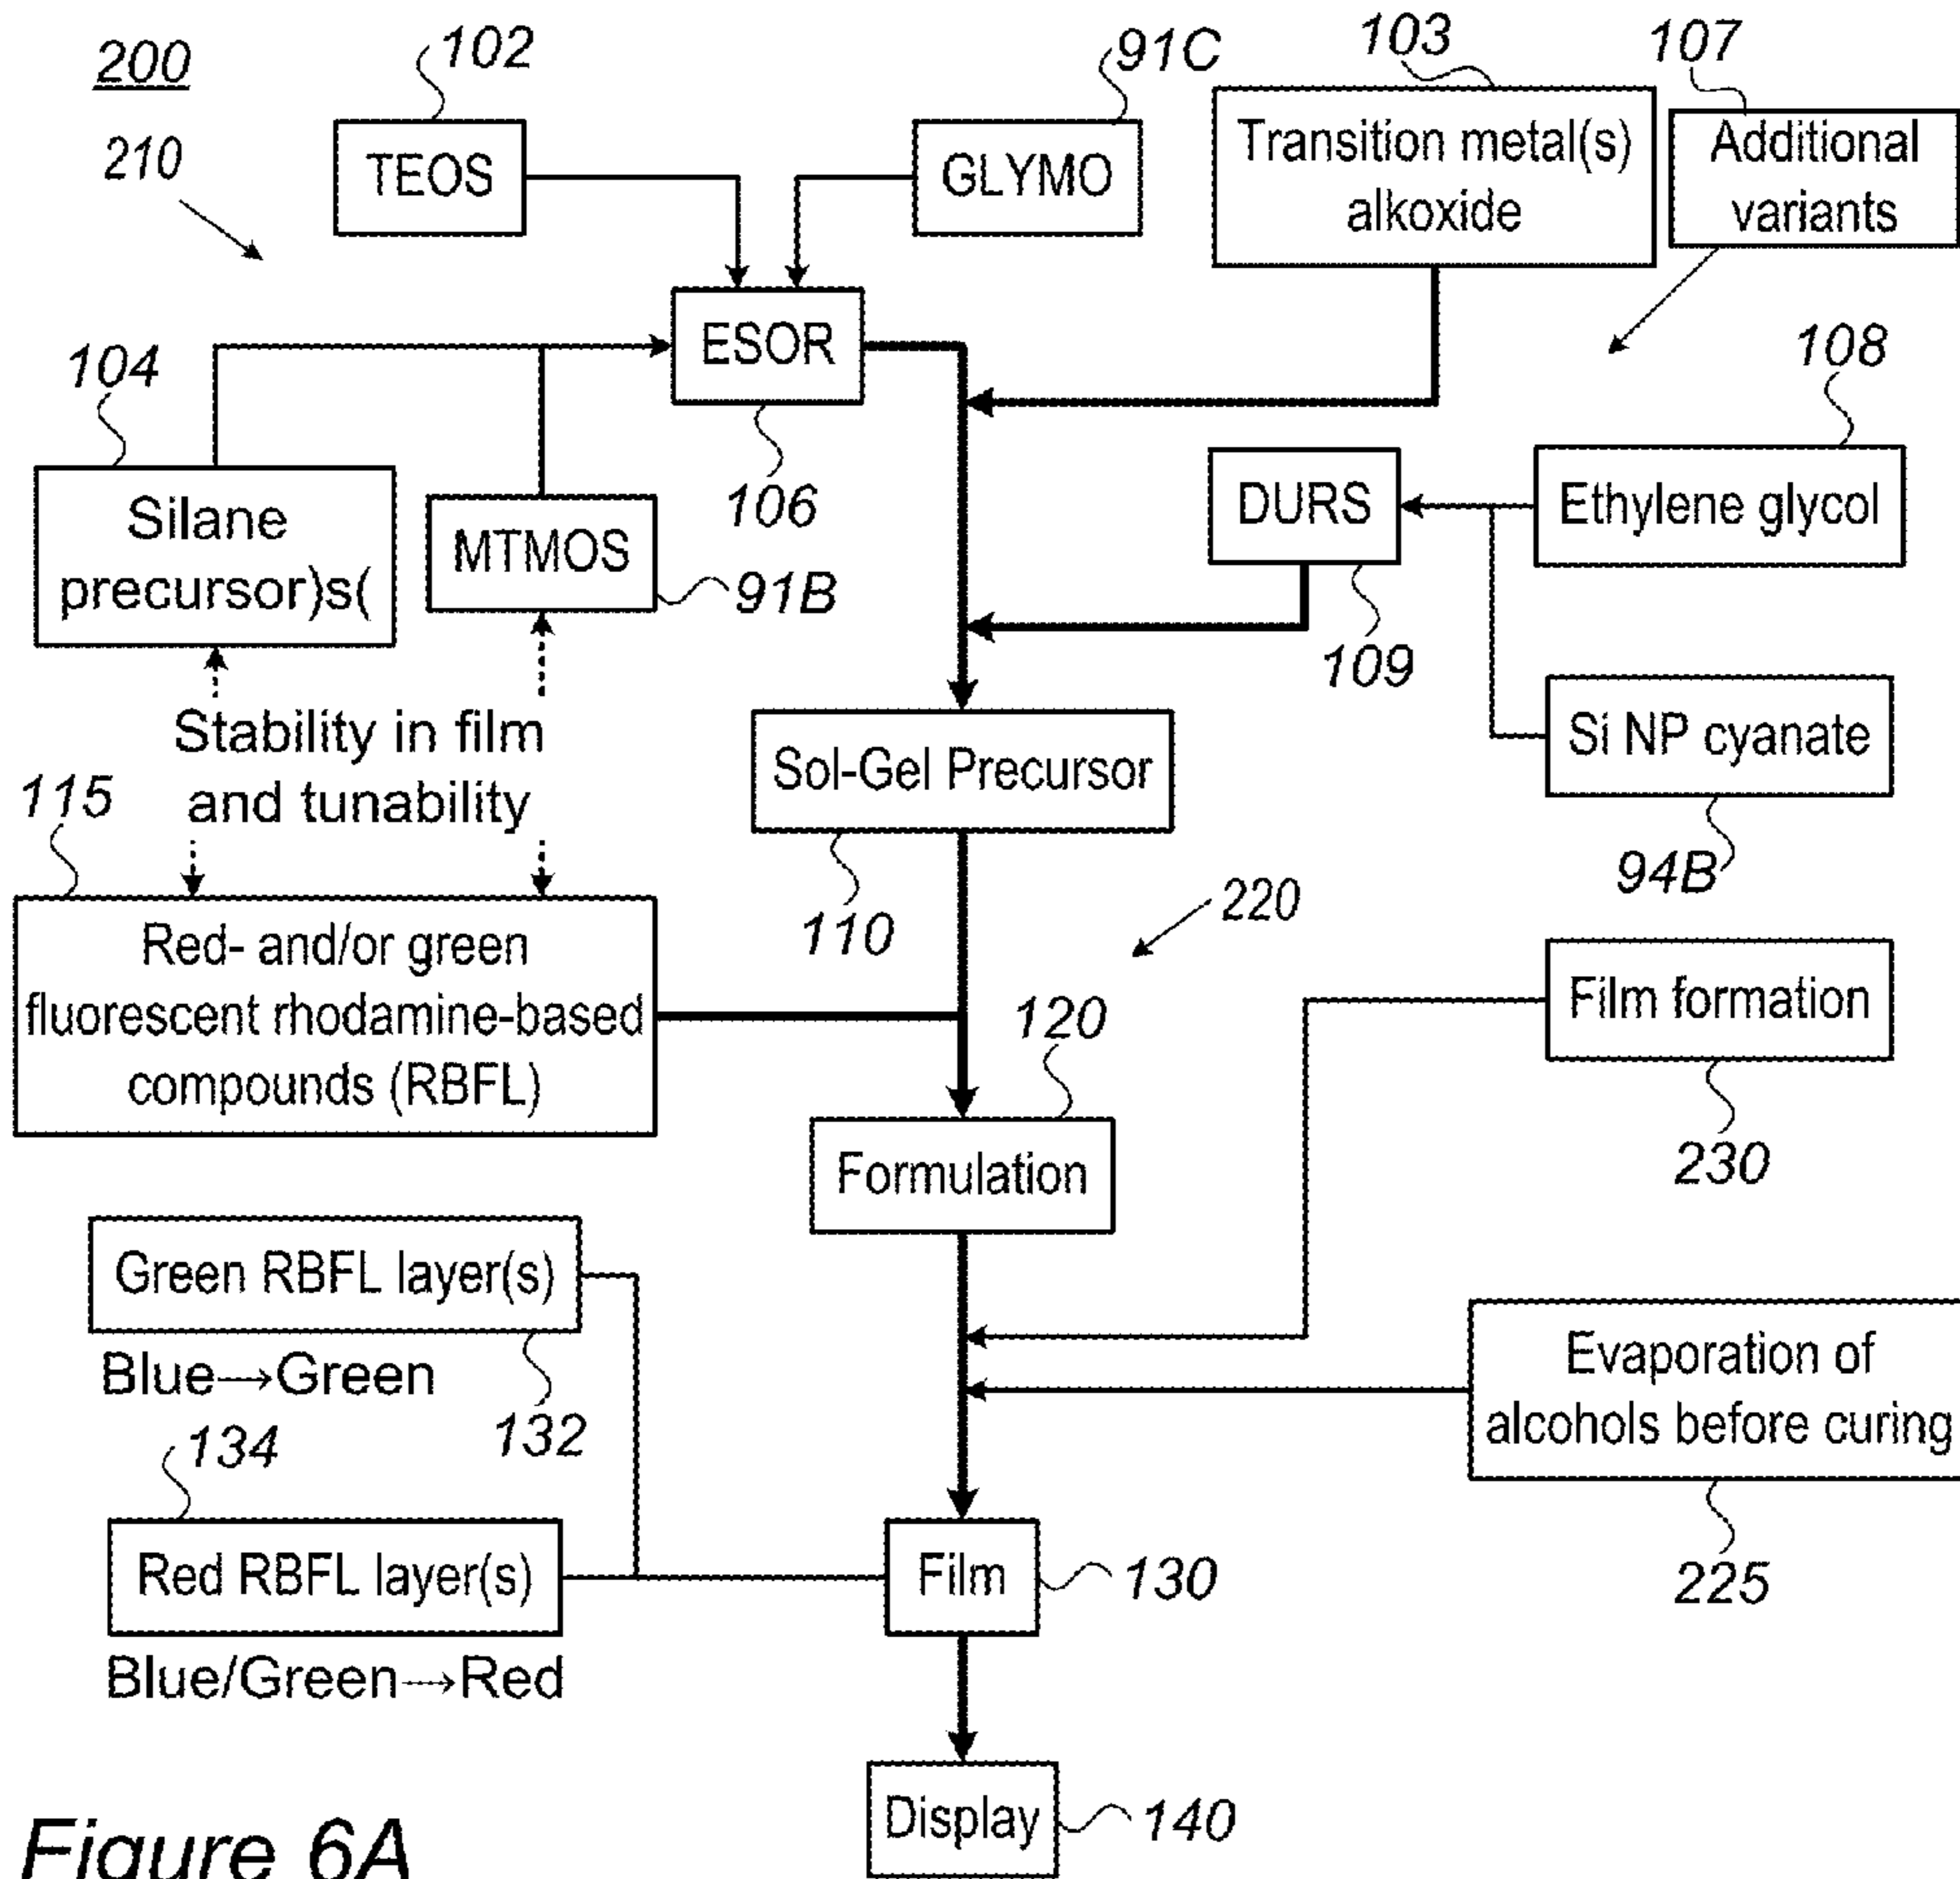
200

210

102

TEOS

91C

GLYMO

103

Transition metal(s) alkoxide

107

Additional variants

104

Silane precursor)s(

MTMOS

91B

ESOR

106

108

DURS

Ethylene glycol

109

Si NP cyanate

94B

Stability in film and tunability

115

Red- and/or green fluorescent rhodamine-based compounds (RBFL)

Sol-Gel Precursor

110

220

120

Formulation

Film formation

230

Green RBFL layer(s)

Blue→Green

132

134

Red RBFL layer(s)

Blue/Green→Red

Evaporation of alcohols before curing

225

Film

130

Display

140

Figure 6A